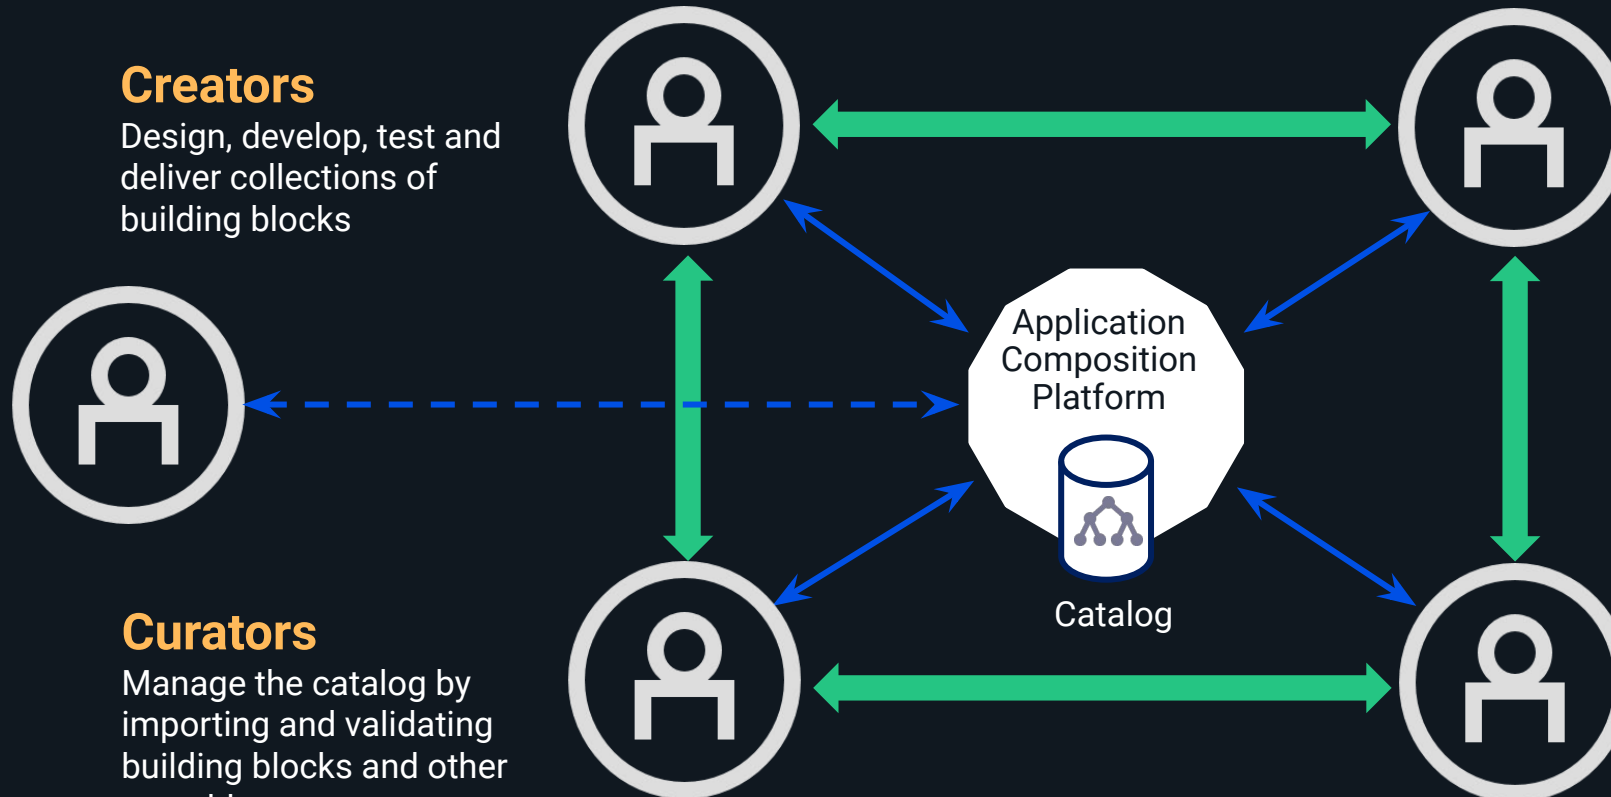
Creators
Design, develop, test and deliver collections of building blocks

Curators
Manage the catalog by importing and validating building blocks and other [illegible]

Application Composition Platform

Catalog